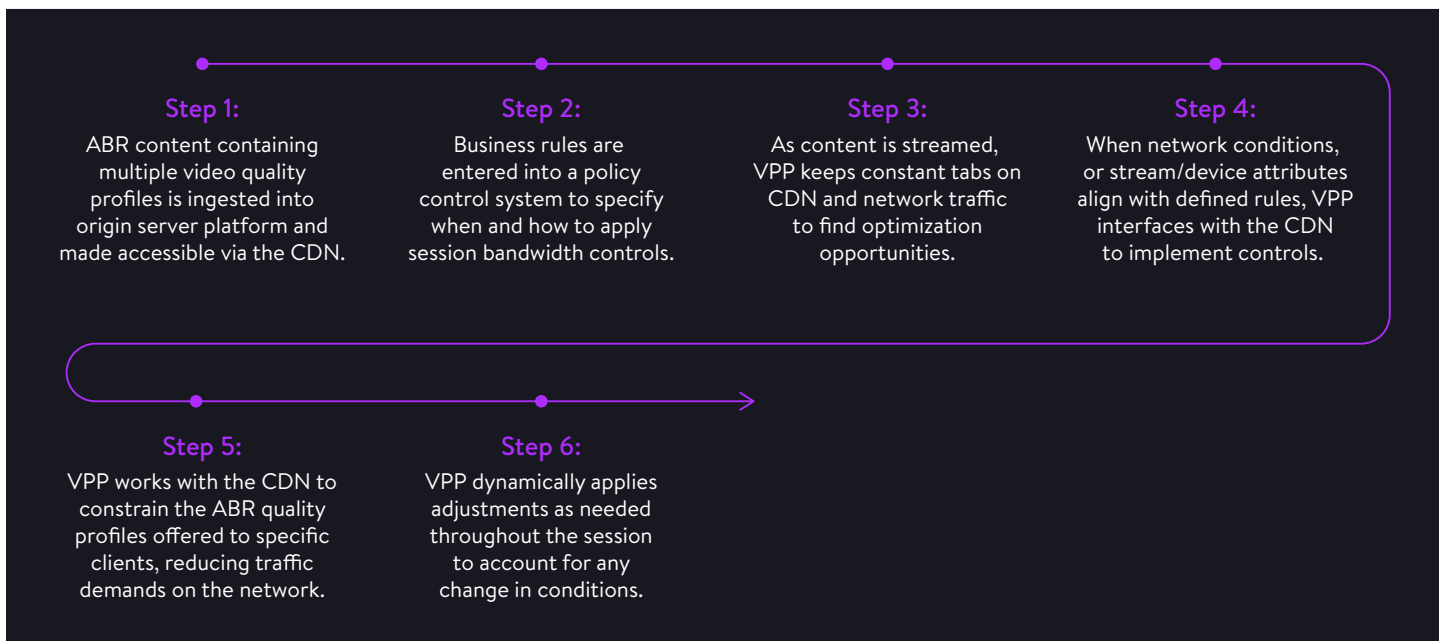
Step 1:
ABR content containing multiple video quality profiles is ingested into origin server platform and made accessible via the CDN.

Step 2:
Business rules are entered into a policy control system to specify when and how to apply session bandwidth controls.

Step 3:
As content is streamed, VPP keeps constant tabs on CDN and network traffic to find optimization opportunities.

Step 4:
When network conditions, or stream/device attributes align with defined rules, VPP interfaces with the CDN to implement controls.

Step 5:
VPP works with the CDN to constrain the ABR quality profiles offered to specific clients, reducing traffic demands on the network.

Step 6:
VPP dynamically applies adjustments as needed throughout the session to account for any change in conditions.